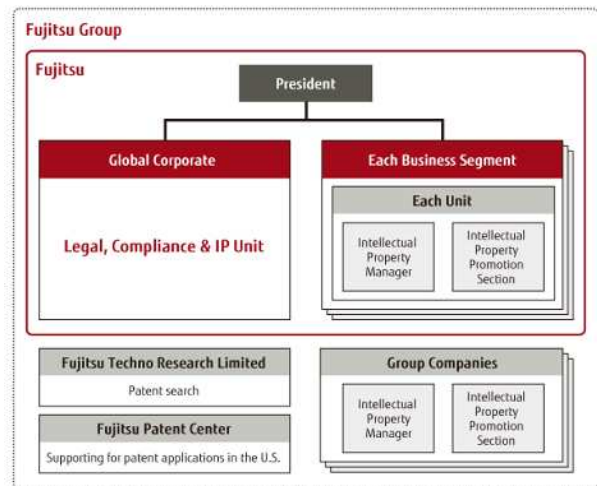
Fujitsu Group

Fujitsu

President

Global Corporate

Legal, Compliance & IP Unit

Each Business Segment

Each Unit

Intellectual Property Manager

Intellectual Property Promotion Section

Fujitsu Techno Research Limited

Patent search

Fujitsu Patent Center

Supporting for patent applications in the U.S.

Group Companies

Intellectual Property Manager

Intellectual Property Promotion Section